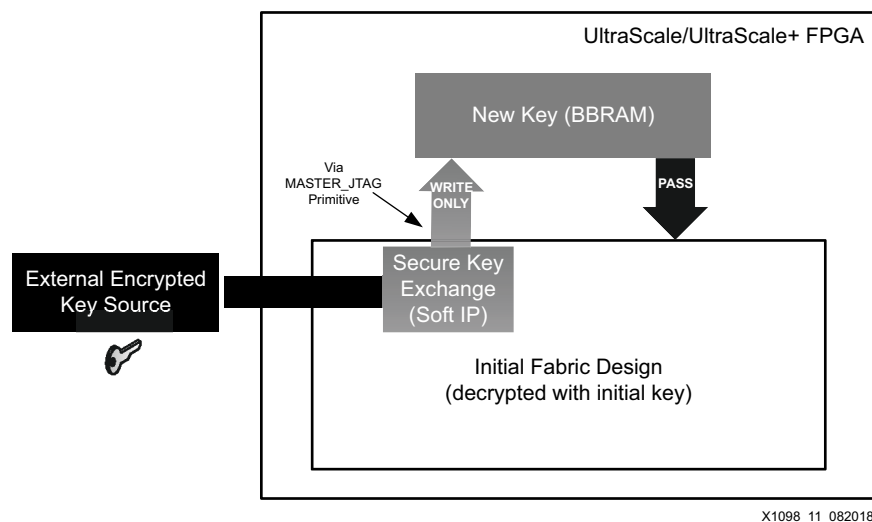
UltraScale/UltraScale+ FPGA

New Key (BBRAM)

Via MASTER_JTAG Primitive

WRITE ONLY

PASS

External Encrypted Key Source

Secure Key Exchange (Soft IP)

Initial Fabric Design (decrypted with initial key)

X1098_11_08201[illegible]